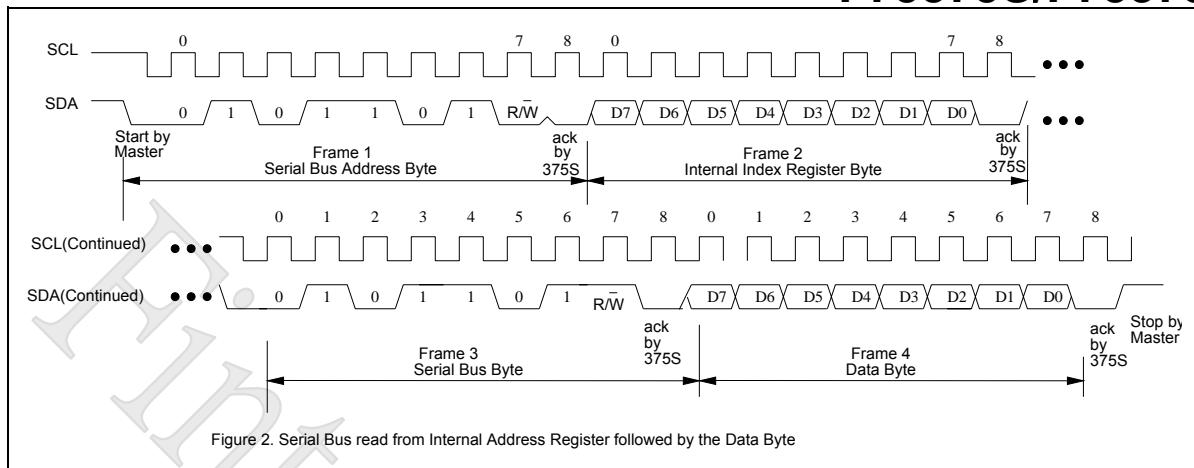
SCL 0 7 8 0 7 8

SDA 0 1 0 1 1 0 1 R/$\bar{W}$ D7 D6 D5 D4 D3 D2 D1 D0

Start by Master

ack by 375S

Frame 1
Serial Bus Address Byte

Frame 2
Internal Index Register Byte

ack by 375S

SCL(Continued) 0 1 2 3 4 5 6 7 8 0 1 2 3 4 5 6 7 8

SDA(Continued) 0 1 0 1 1 0 1 R/$\bar{W}$ D7 D6 D5 D4 D3 D2 D1 D0

ack by 375S

ack by 375S

Stop by Master

Frame 3
Serial Bus Byte

Frame 4
Data Byte

Figure 2. Serial Bus read from Internal Address Register followed by the Data Byte